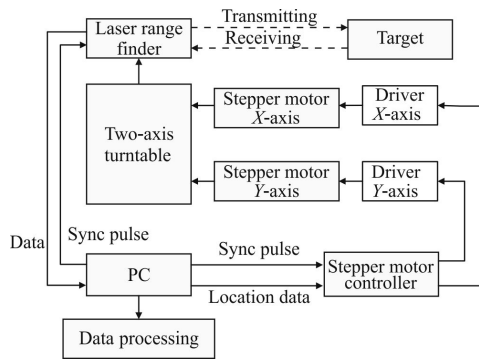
Laser range finder
Transmitting
Receiving
Target
Two-axis turntable
Stepper motor X-axis
Driver X-axis
Stepper motor Y-axis
Driver Y-axis
Data
Sync pulse
PC
Sync pulse
Location data
Stepper motor controller
Data processing